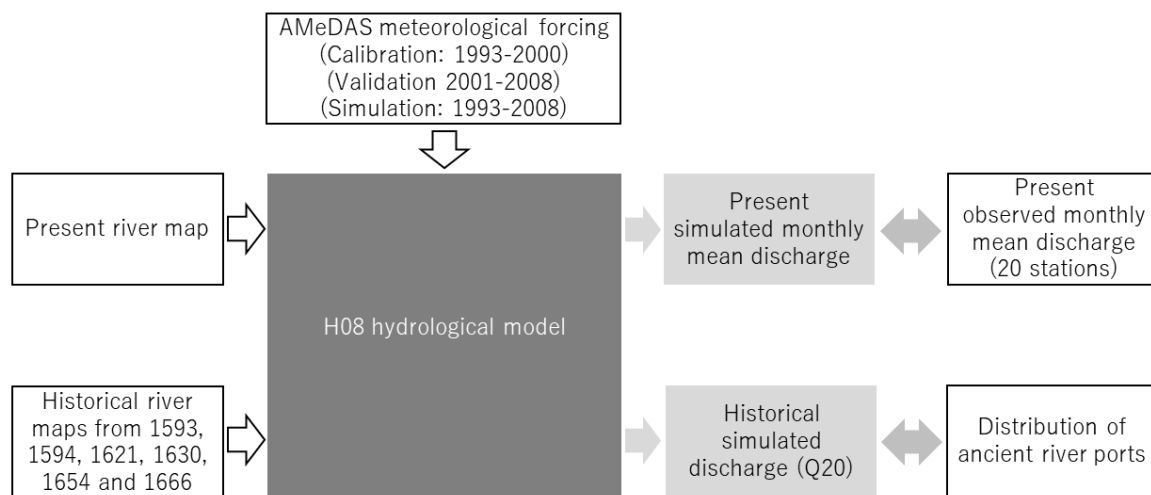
AMeDAS meteorological forcing
(Calibration: 1993-2000)
(Validation 2001-2008)
(Simulation: 1993-2008)

Present river map

H08 hydrological model

Present simulated monthly mean discharge

Present observed monthly mean discharge (20 stations)

Historical river maps from 1593, 1594, 1621, 1630, 1654 and 1666

Historical simulated discharge (Q20)

Distribution of ancient river ports